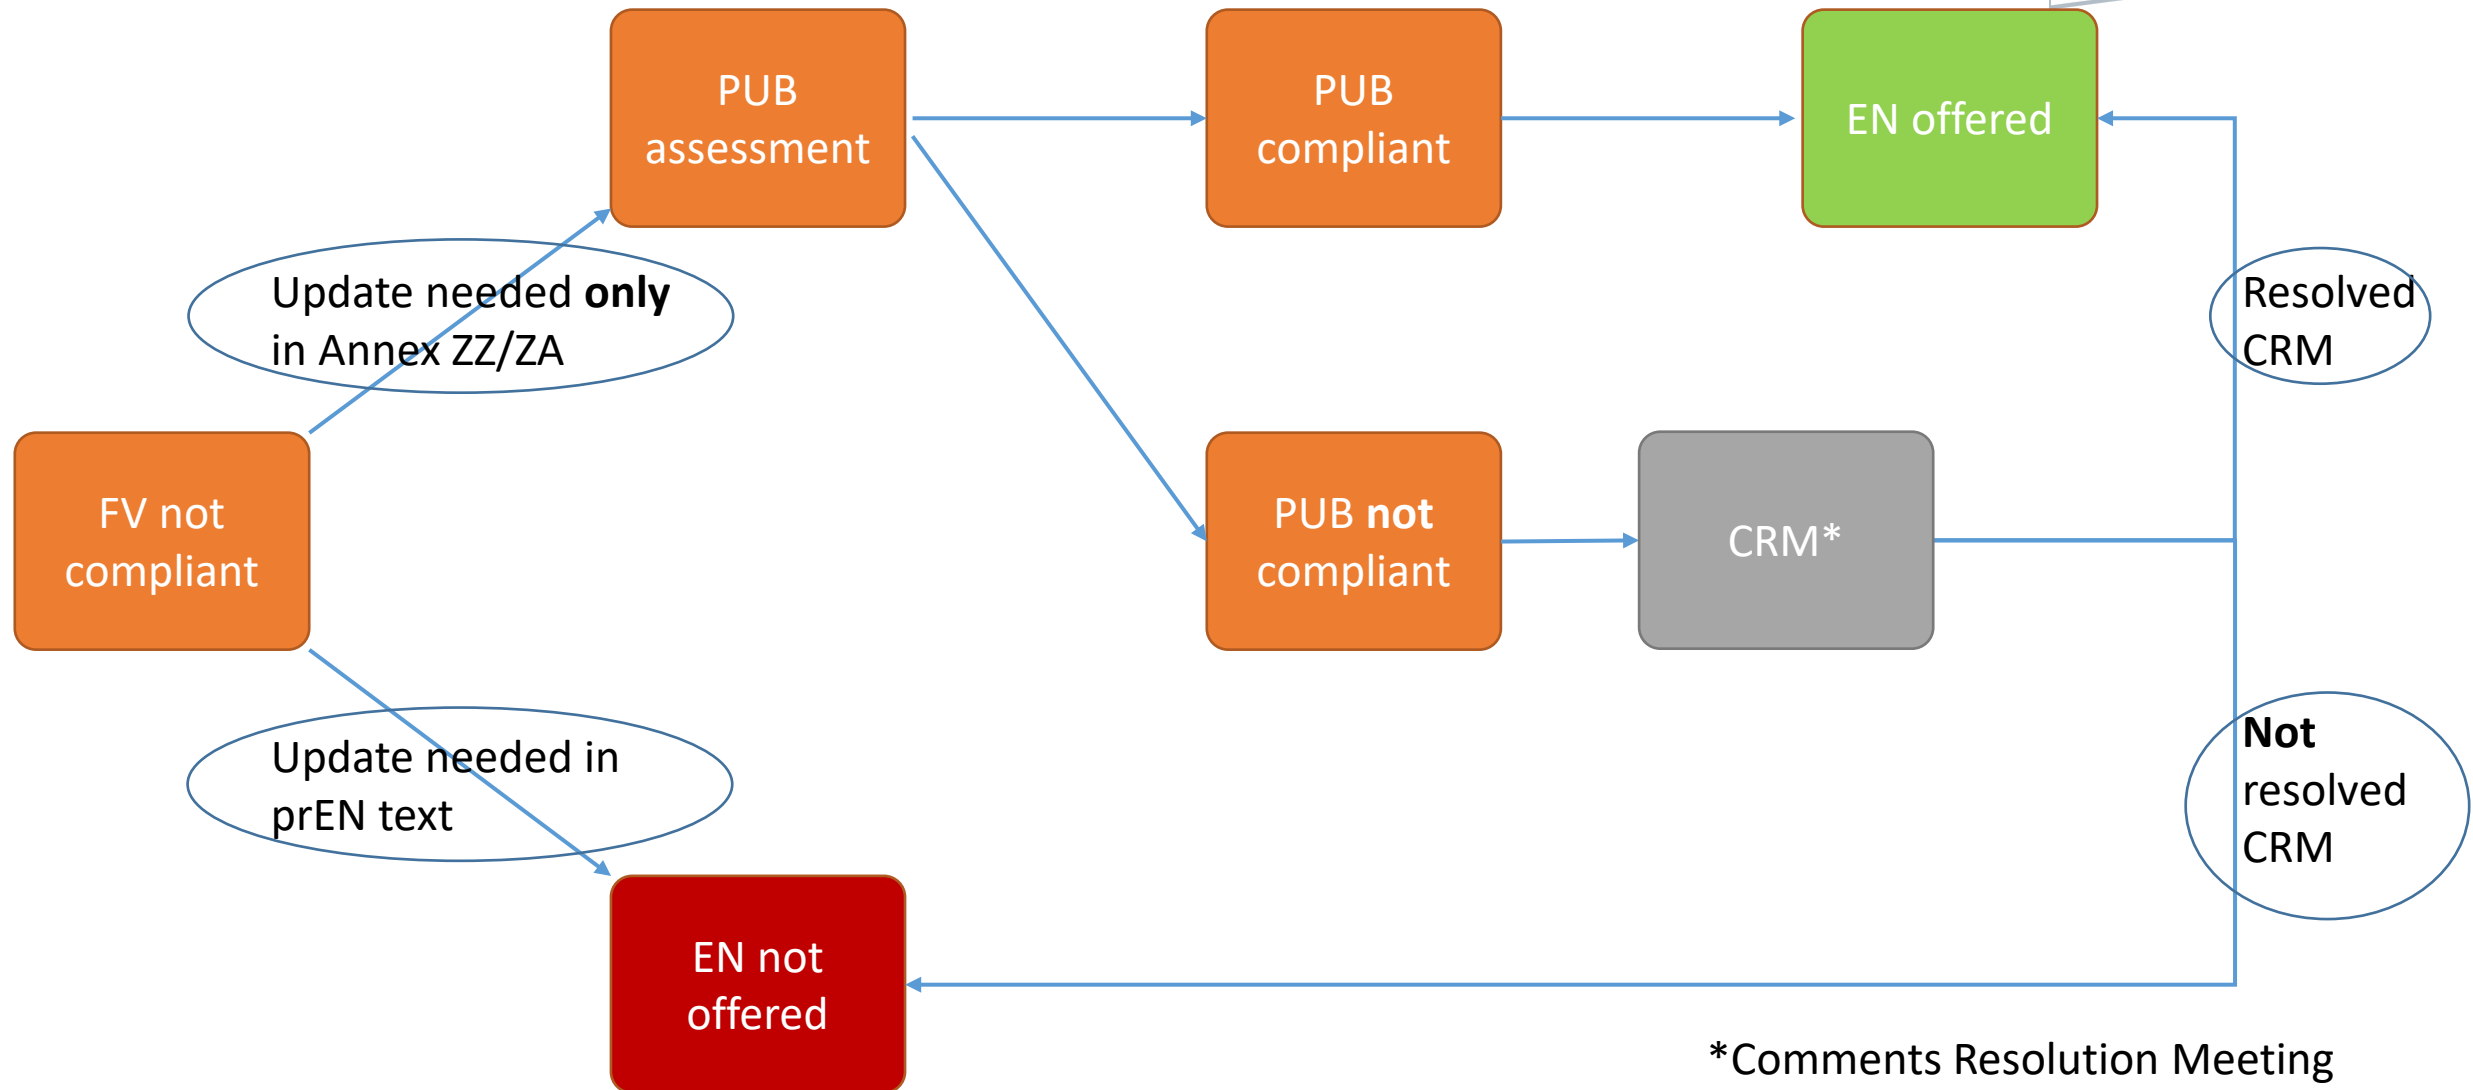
PUB assessment

PUB compliant

EN offered

Update needed **only** in Annex ZZ/ZA

Resolved CRM

FV not compliant

PUB **not** compliant

CRM*

**Not** resolved CRM

Update needed in prEN text

EN not offered

*Comments Resolution Meeting